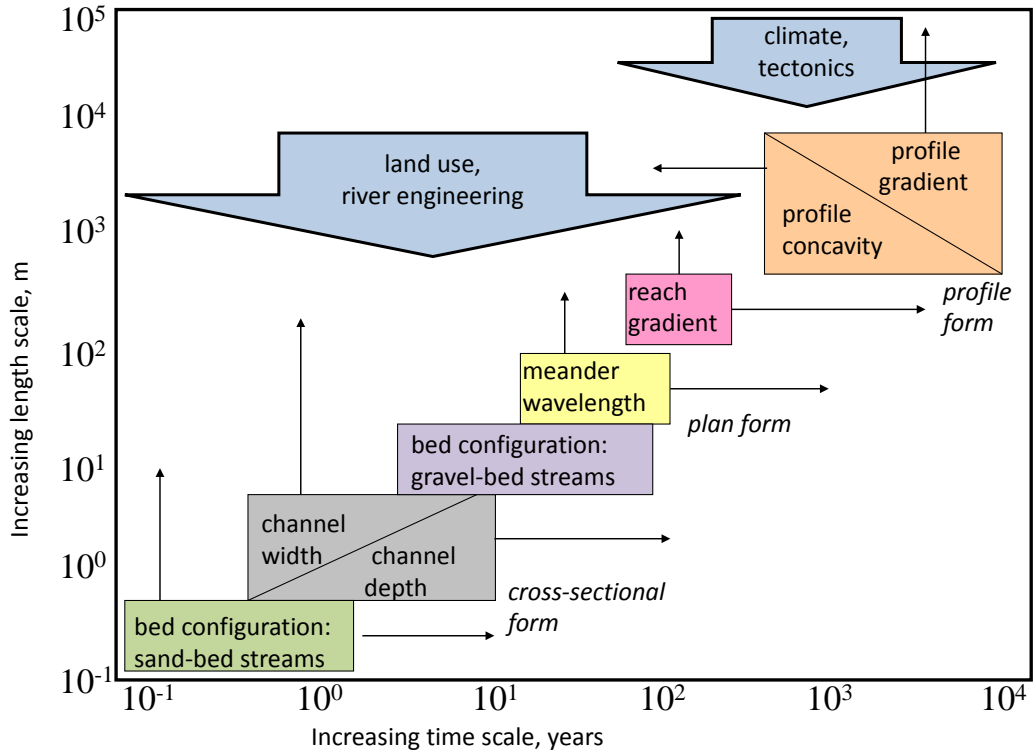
$10^5$

$10^4$

$10^3$

$10^2$

$10^1$

$10^0$

$10^{-1}$

Increasing length scale, m

climate, tectonics

land use, river engineering

profile gradient

profile concavity

profile form

reach gradient

meander wavelength

plan form

bed configuration: gravel-bed streams

channel width

channel depth

cross-sectional form

bed configuration: sand-bed streams

$10^{-1}$ $10^0$ $10^1$ $10^2$ $10^3$ $10^4$

Increasing time scale, years